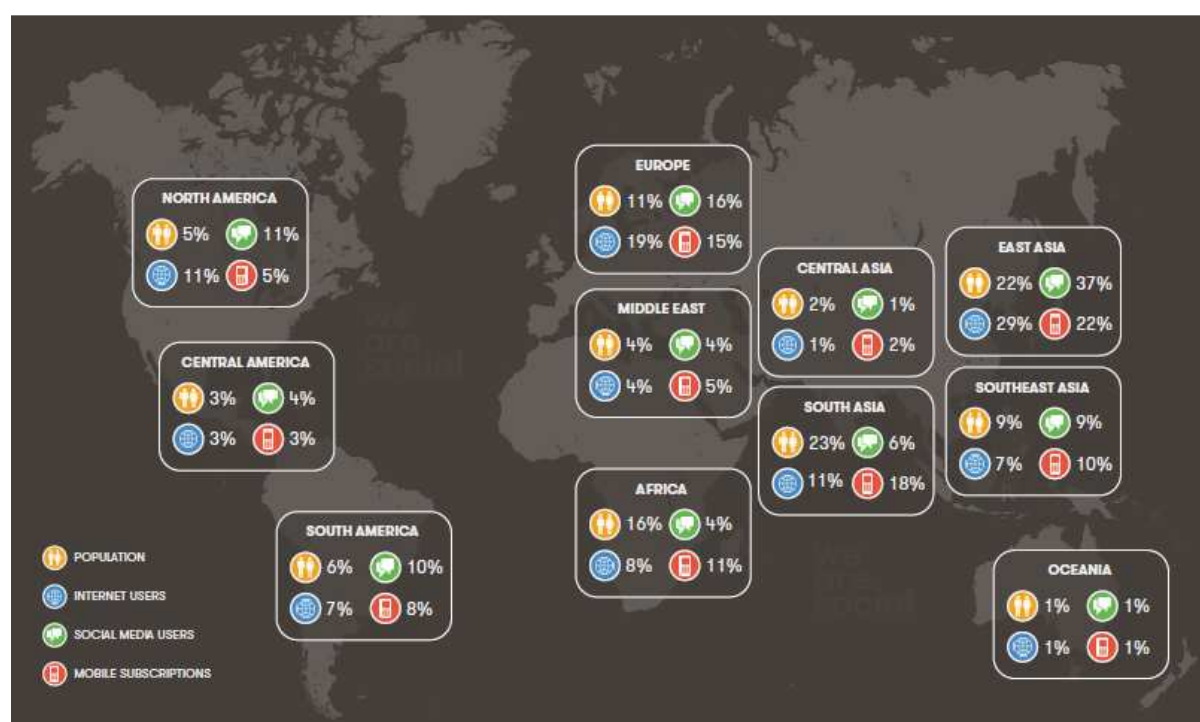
NORTH AMERICA
5% 11%
11% 5%

CENTRAL AMERICA
3% 4%
3% 3%

SOUTH AMERICA
6% 10%
7% 8%

EUROPE
11% 16%
19% 15%

MIDDLE EAST
4% 4%
4% 5%

AFRICA
16% 4%
8% 11%

CENTRAL ASIA
2% 1%
1% 2%

SOUTH ASIA
23% 6%
11% 18%

EAST ASIA
22% 37%
29% 22%

SOUTHEAST ASIA
9% 9%
7% 10%

OCEANIA
1% 1%
1% 1%

POPULATION
INTERNET USERS
SOCIAL MEDIA USERS
MOBILE SUBSCRIPTIONS